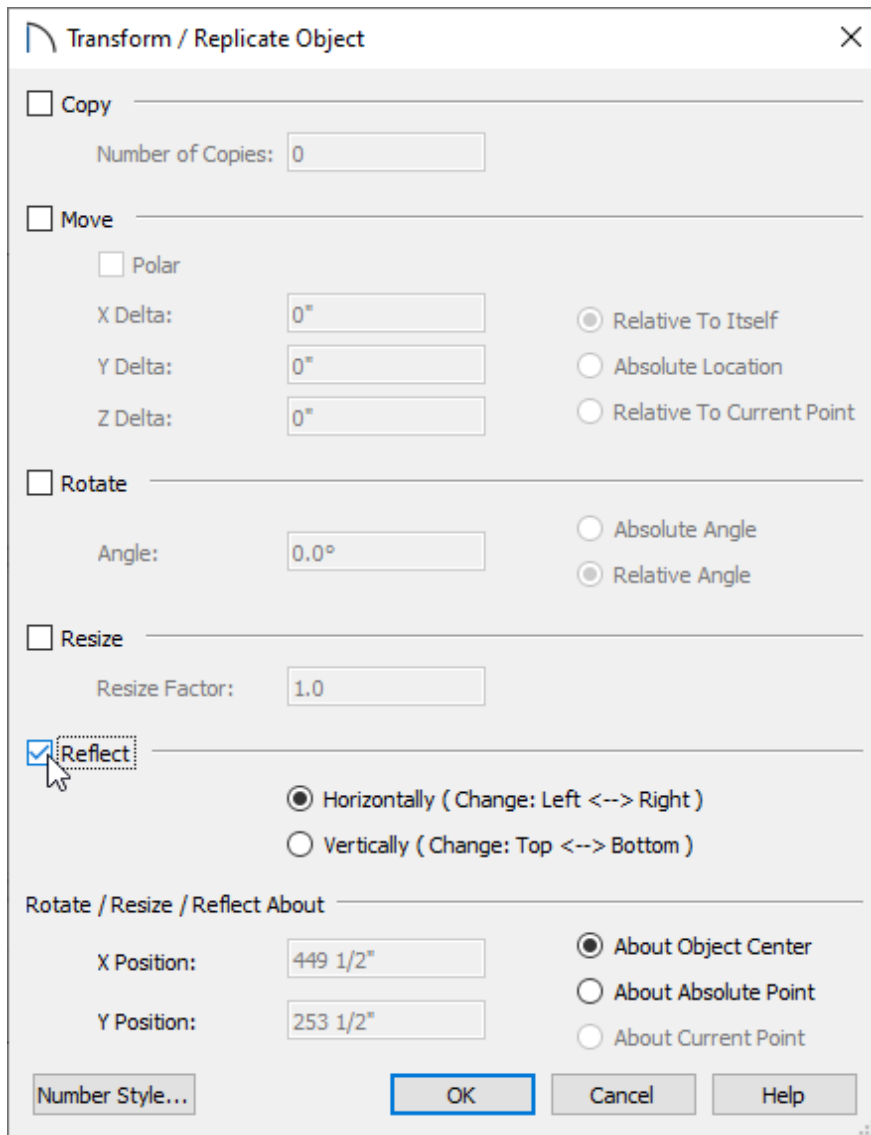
Transform / Replicate Object

Copy

Number of Copies: 0

Move

Polar

X Delta: 0"

Y Delta: 0"

Z Delta: 0"

Relative To Itself

Absolute Location

Relative To Current Point

Rotate

Angle: 0.0°

Absolute Angle

Relative Angle

Resize

Resize Factor: 1.0

Reflect

Horizontally ( Change: Left <--> Right )

Vertically ( Change: Top <--> Bottom )

Rotate / Resize / Reflect About

X Position: 449 1/2"

Y Position: 253 1/2"

About Object Center

About Absolute Point

About Current Point

Number Style...

OK

Cancel

Help